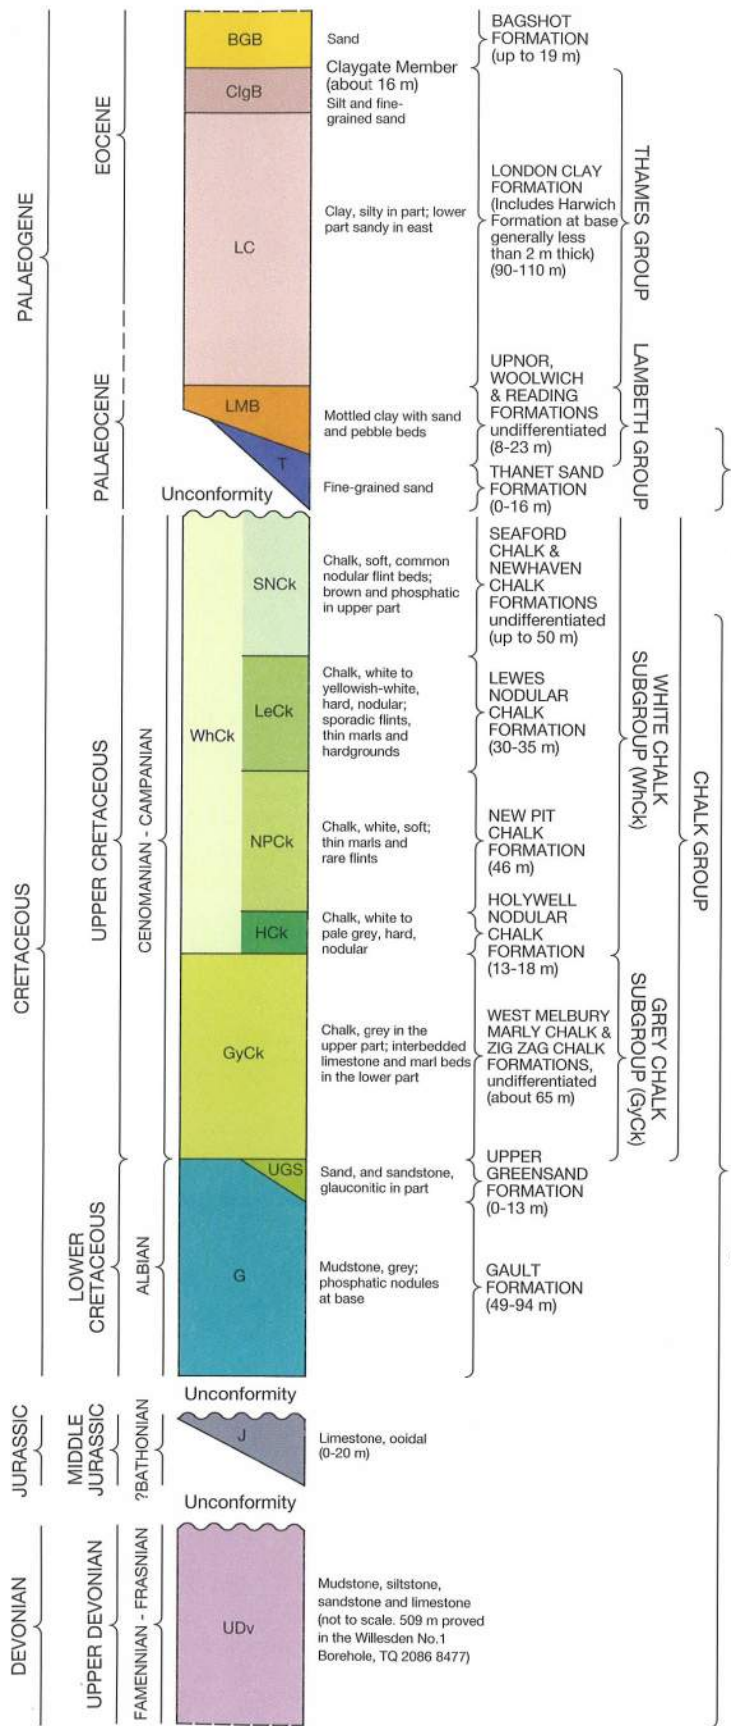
PALAEOGENE

EOCENE

PALAEOCENE

BGB

ClgB

LC

LMB

T

Unconformity

Sand

Claygate Member (about 16 m)

Silt and fine-grained sand

Clay, silty in part; lower part sandy in east

Mottled clay with sand and pebble beds

Fine-grained sand

BAGSHOT FORMATION (up to 19 m)

LONDON CLAY FORMATION (Includes Harwich Formation at base generally less than 2 m thick) (90-110 m)

UPNOR, WOOLWICH & READING FORMATIONS undifferentiated (8-23 m)

THANET SAND FORMATION (0-16 m)

THAMES GROUP

LAMBETH GROUP

CRETACEOUS

UPPER CRETACEOUS

CENOMANIAN - CAMPANIAN

WhCk

SNCk

LeCk

NPCk

HCk

GyCk

Chalk, soft, common nodular flint beds; brown and phosphatic in upper part

Chalk, white to yellowish-white, hard, nodular; sporadic flints, thin marls and hardgrounds

Chalk, white, soft; thin marls and rare flints

Chalk, white to pale grey, hard, nodular

Chalk, grey in the upper part; interbedded limestone and marl beds in the lower part

SEAFORD CHALK & NEWHAVEN CHALK FORMATIONS undifferentiated (up to 50 m)

LEWES NODULAR CHALK FORMATION (30-35 m)

NEW PIT CHALK FORMATION (46 m)

HOLYWELL NODULAR CHALK FORMATION (13-18 m)

WEST MELBURY MARLY CHALK & ZIG ZAG CHALK FORMATIONS, undifferentiated (about 65 m)

WHITE CHALK SUBGROUP (WhCk)

GREY CHALK SUBGROUP (GyCk)

CHALK GROUP

LOWER CRETACEOUS

ALBIAN

UGS

G

Sand, and sandstone, glauconitic in part

Mudstone, grey; phosphatic nodules at base

UPPER GREENSAND FORMATION (0-13 m)

GAULT FORMATION (49-94 m)

Unconformity

JURASSIC

MIDDLE JURASSIC

?BATHONIAN

J

Limestone, ooidal (0-20 m)

Unconformity

DEVONIAN

UPPER DEVONIAN

FAMENNIAN - FRASNIAN

UDv

Mudstone, siltstone, sandstone and limestone (not to scale. 509 m proved in the Willesden No.1 Borehole, TQ 2086 8477)